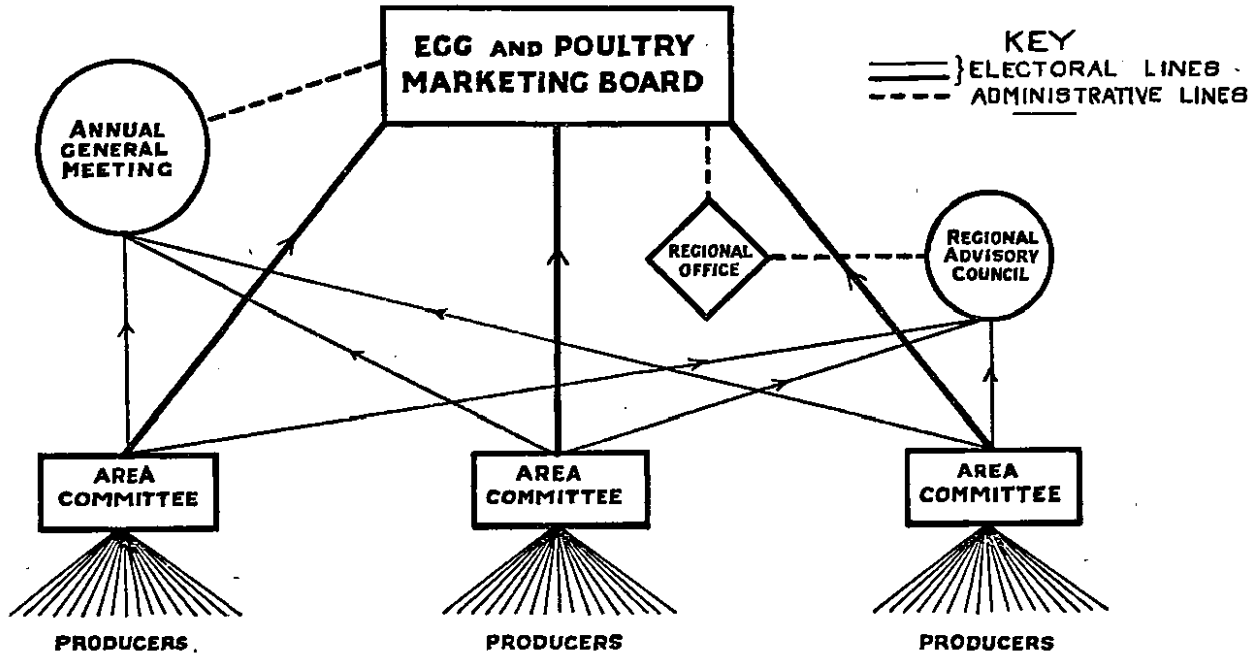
EGG AND POULTRY MARKETING BOARD

KEY
ELECTORAL LINES
ADMINISTRATIVE LINES

ANNUAL GENERAL MEETING

REGIONAL OFFICE

REGIONAL ADVISORY COUNCIL

AREA COMMITTEE

AREA COMMITTEE

AREA COMMITTEE

PRODUCERS

PRODUCERS

PRODUCERS